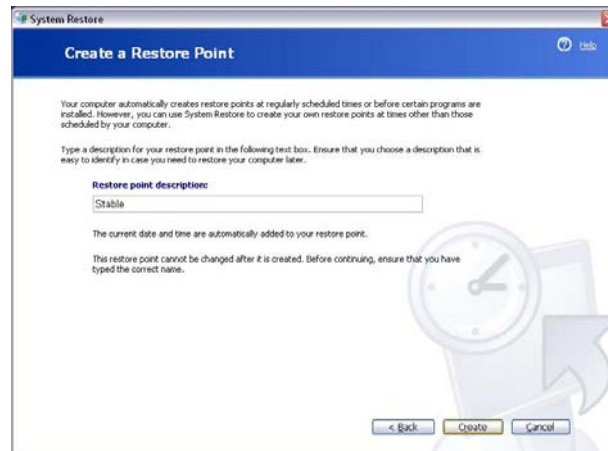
System Restore

Create a Restore Point

Help

Your computer automatically creates restore points at regularly scheduled times or before certain programs are installed. However, you can use System Restore to create your own restore points at times other than those scheduled by your computer.

Type a description for your restore point in the following text box. Ensure that you choose a description that is easy to identify in case you need to restore your computer later.

Restore point description:

Stable

The current date and time are automatically added to your restore point.

This restore point cannot be changed after it is created. Before continuing, ensure that you have typed the correct name.

< Back

Create

Cancel